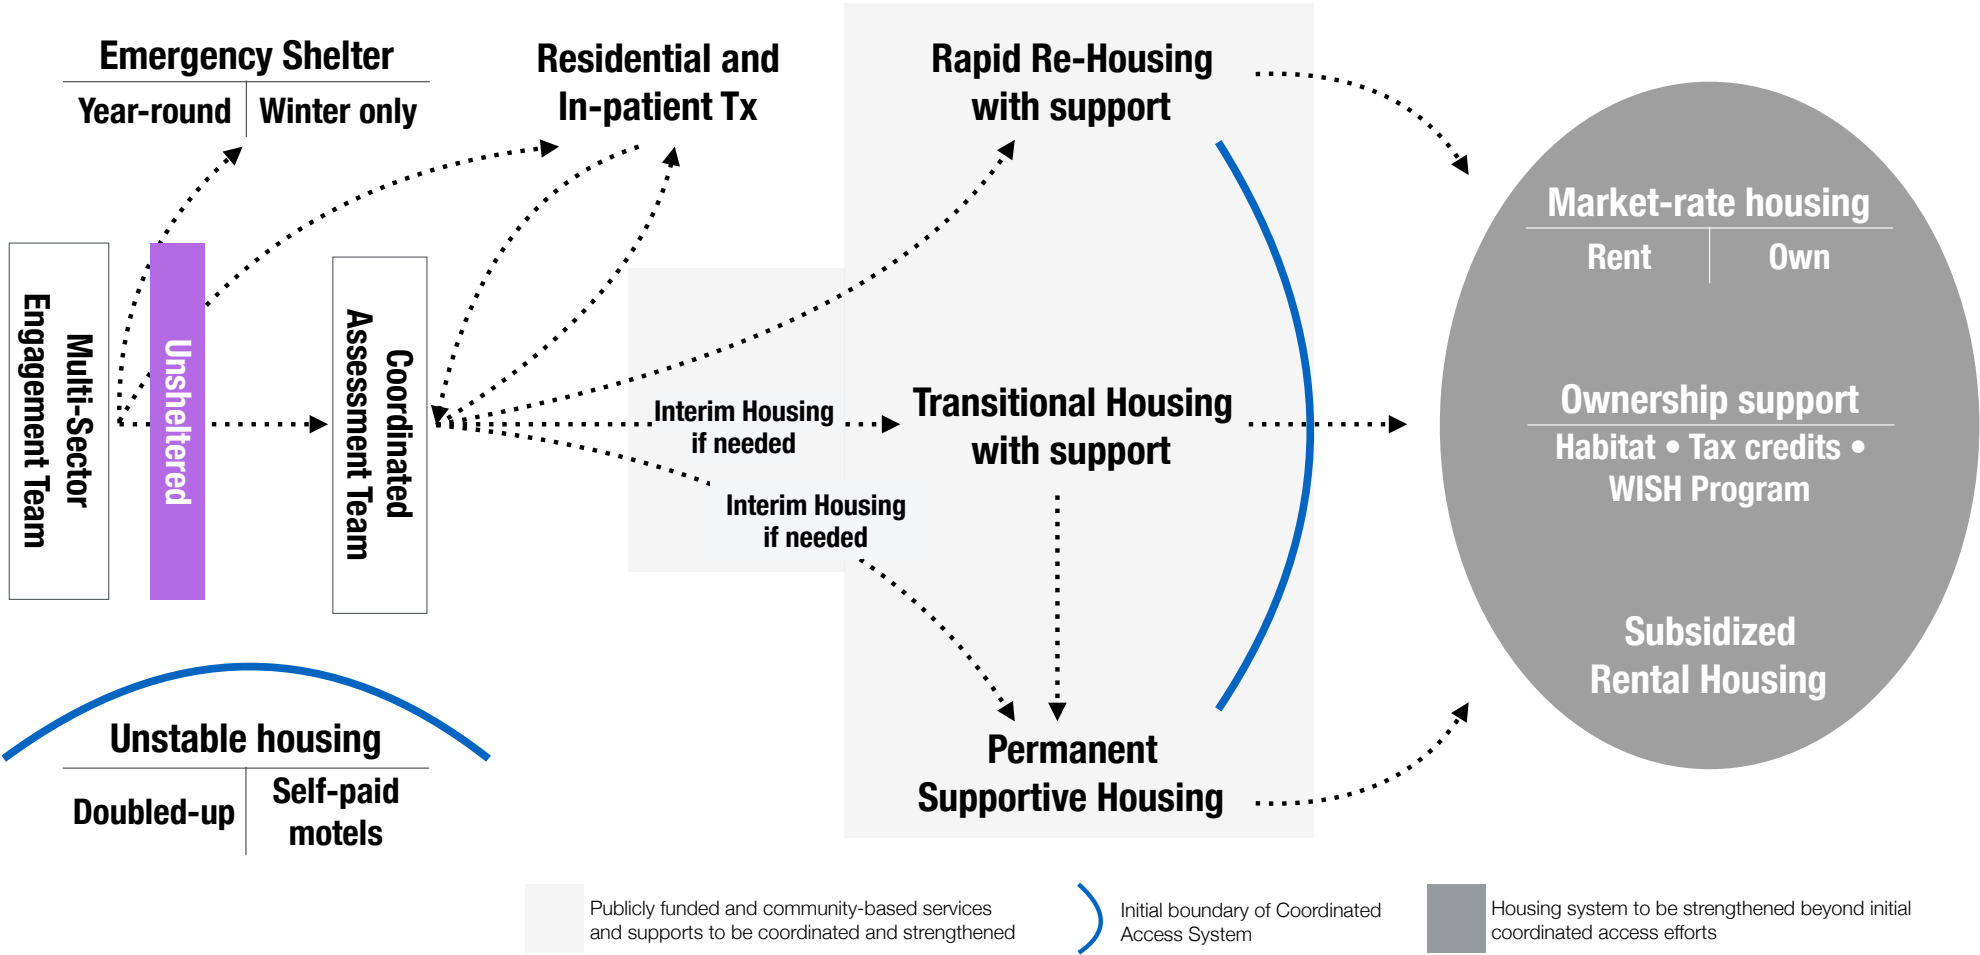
Emergency Shelter

| Year-round | Winter only |
|---|---|

Residential and In-patient Tx

Rapid Re-Housing with support

Multi-Sector Engagement Team

Unsheltered

Coordinated Assessment Team

Interim Housing if needed

Transitional Housing with support

Interim Housing if needed

Permanent Supportive Housing

Market-rate housing

| Rent | Own |
|---|---|

Ownership support

Habitat • Tax credits • WISH Program

Subsidized Rental Housing

Unstable housing

| Doubled-up | Self-paid motels |
|---|---|

Publicly funded and community-based services and supports to be coordinated and strengthened

Initial boundary of Coordinated Access System

Housing system to be strengthened beyond initial coordinated access efforts